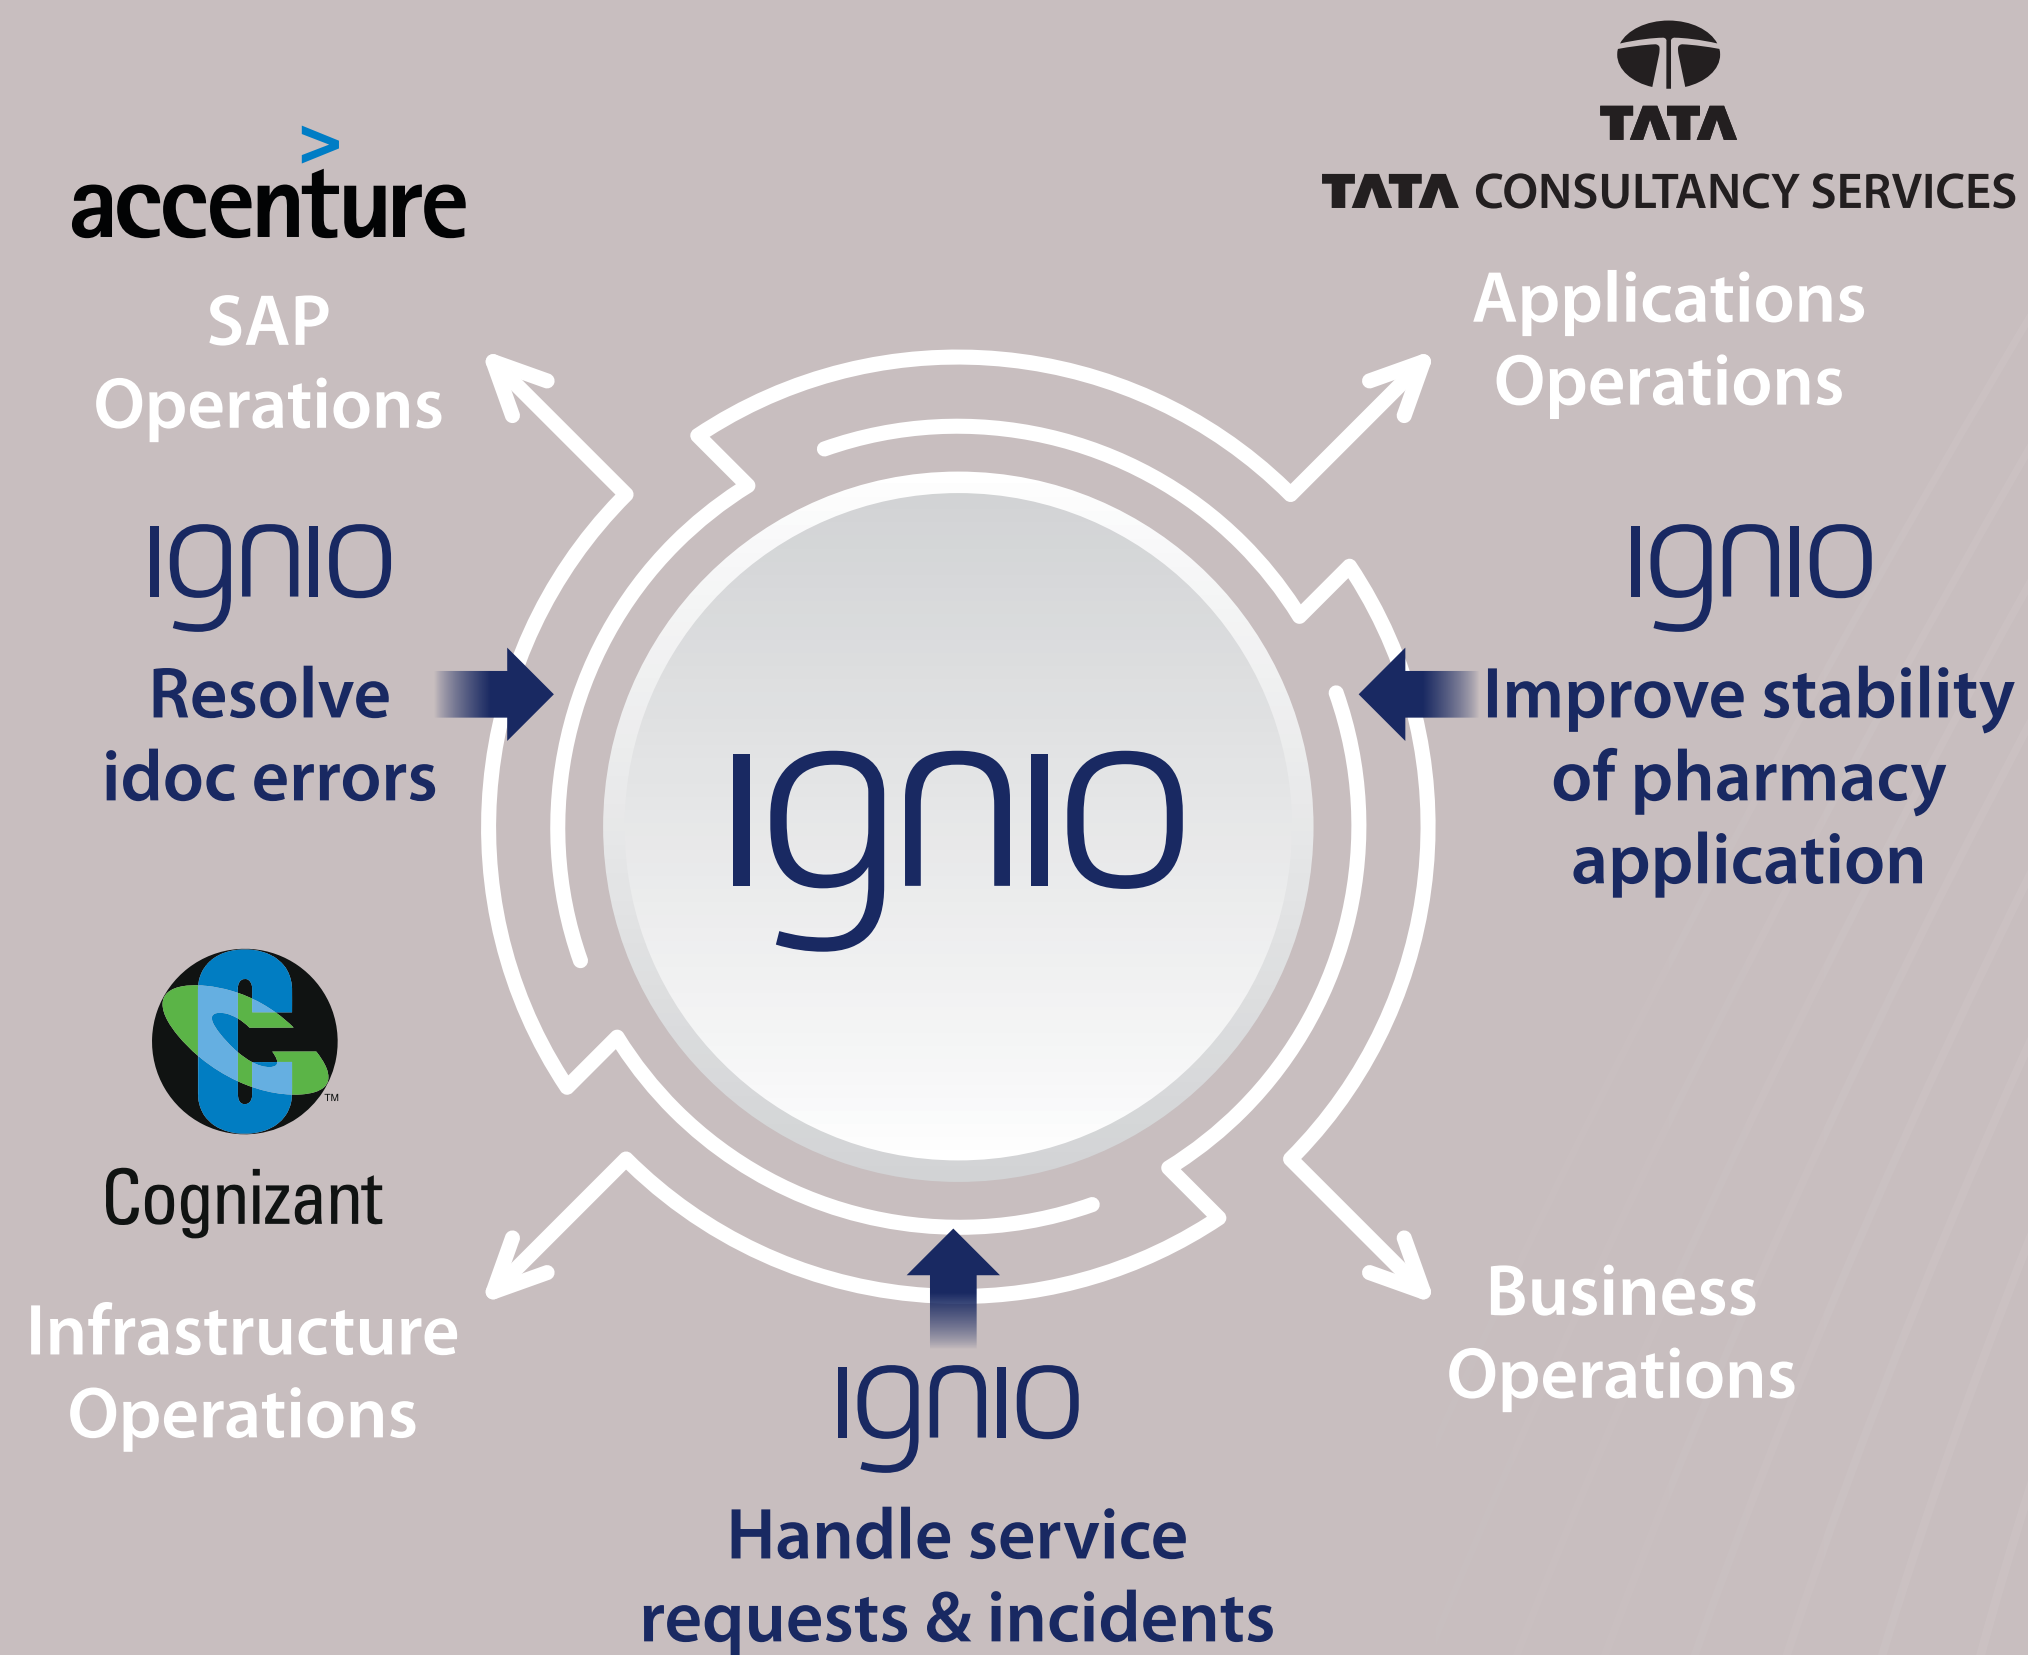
accenture

SAP Operations

TATA
TATA CONSULTANCY SERVICES

Applications Operations

ignio

Resolve idoc errors

ignio

ignio

Improve stability of pharmacy application

Cognizant

Infrastructure Operations

Business Operations

ignio

Handle service requests & incidents